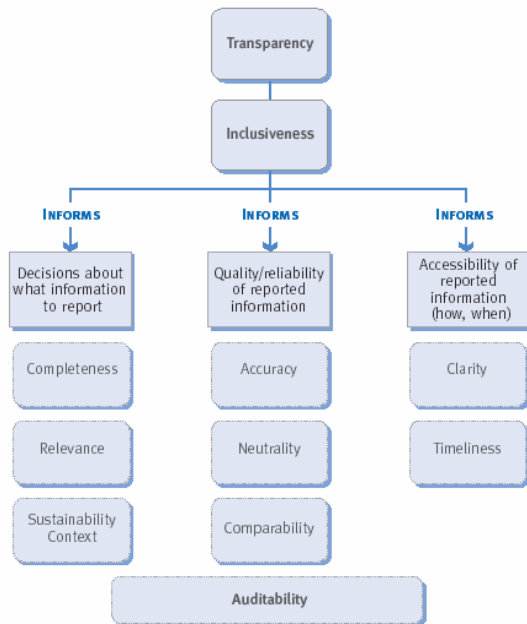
Transparency

Inclusiveness

INFORMS

INFORMS

INFORMS

Decisions about what information to report

Completeness

Relevance

Sustainability Context

Quality/reliability of reported information

Accuracy

Neutrality

Comparability

Accessibility of reported information (how, when)

Clarity

Timeliness

Auditability